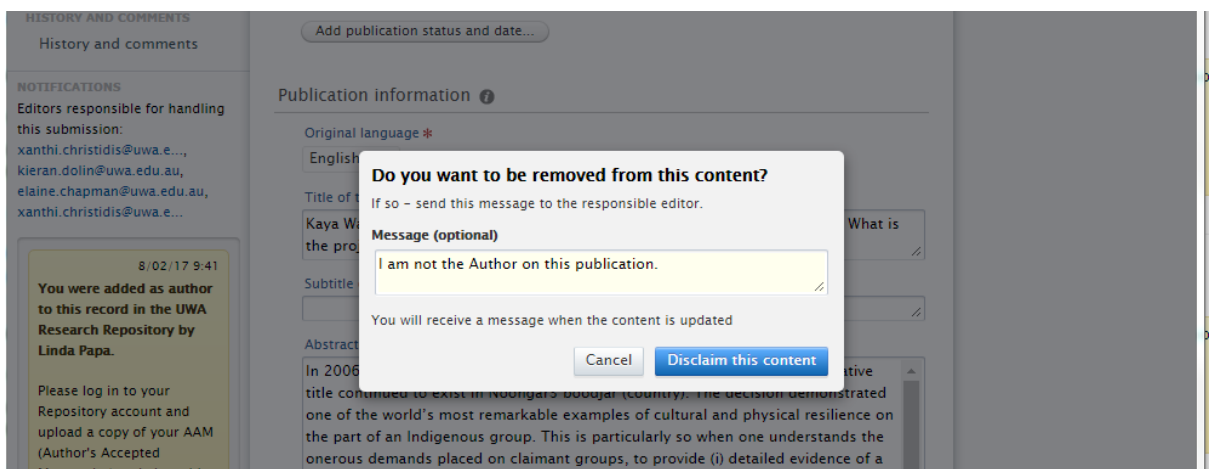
HISTORY AND COMMENTS
History and comments

NOTIFICATIONS
Editors responsible for handling this submission:
xanthi.christidis@uwa.e...,
kieran.dolin@uwa.edu.au,
elaine.chapman@uwa.edu.au,
xanthi.christidis@uwa.e...

8/02/17 9:41
You were added as author to this record in the UWA Research Repository by Linda Papa.

Please log in to your Repository account and upload a copy of your AAM (Author's Accepted

Add publication status and date...

Publication information

Original language *
English

Title of t
Kaya Wa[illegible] What is the pro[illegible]

Subtitle

Abstract
In 2006 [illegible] ative title continued to exist in Noongars boodjar (country). The decision demonstrated one of the world's most remarkable examples of cultural and physical resilience on the part of an Indigenous group. This is particularly so when one understands the onerous demands placed on claimant groups, to provide (i) detailed evidence of a

Do you want to be removed from this content?
If so - send this message to the responsible editor.
Message (optional)
I am not the Author on this publication.
You will receive a message when the content is updated
Cancel
Disclaim this content